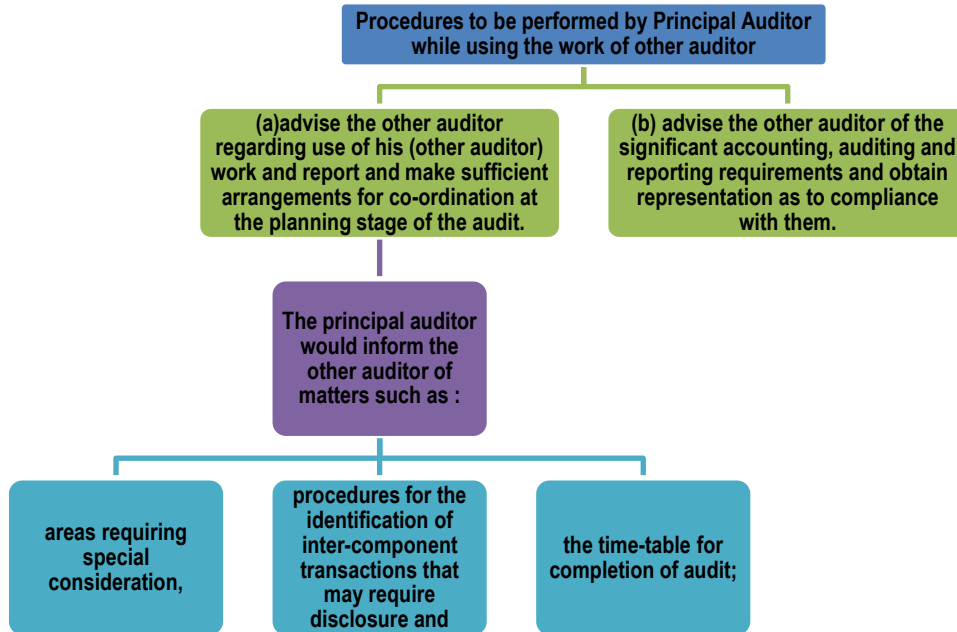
Procedures to be performed by Principal Auditor while using the work of other auditor

(a)advise the other auditor regarding use of his (other auditor) work and report and make sufficient arrangements for co-ordination at the planning stage of the audit.

(b) advise the other auditor of the significant accounting, auditing and reporting requirements and obtain representation as to compliance with them.

The principal auditor would inform the other auditor of matters such as :

areas requiring special consideration,

procedures for the identification of inter-component transactions that may require disclosure and

the time-table for completion of audit;